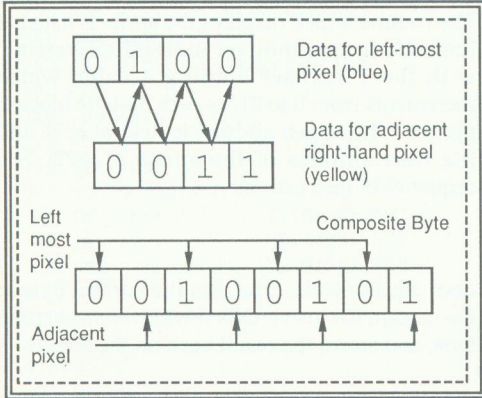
| 0 | 1 | 0 | 0 |
|---|---|---|---|

Data for left-most pixel (blue)

| 0 | 0 | 1 | 1 |
|---|---|---|---|

Data for adjacent right-hand pixel (yellow)

Left most pixel

Composite Byte

| 0 | 0 | 1 | 0 | 0 | 1 | 0 | 1 |
|---|---|---|---|---|---|---|---|

Adjacent pixel